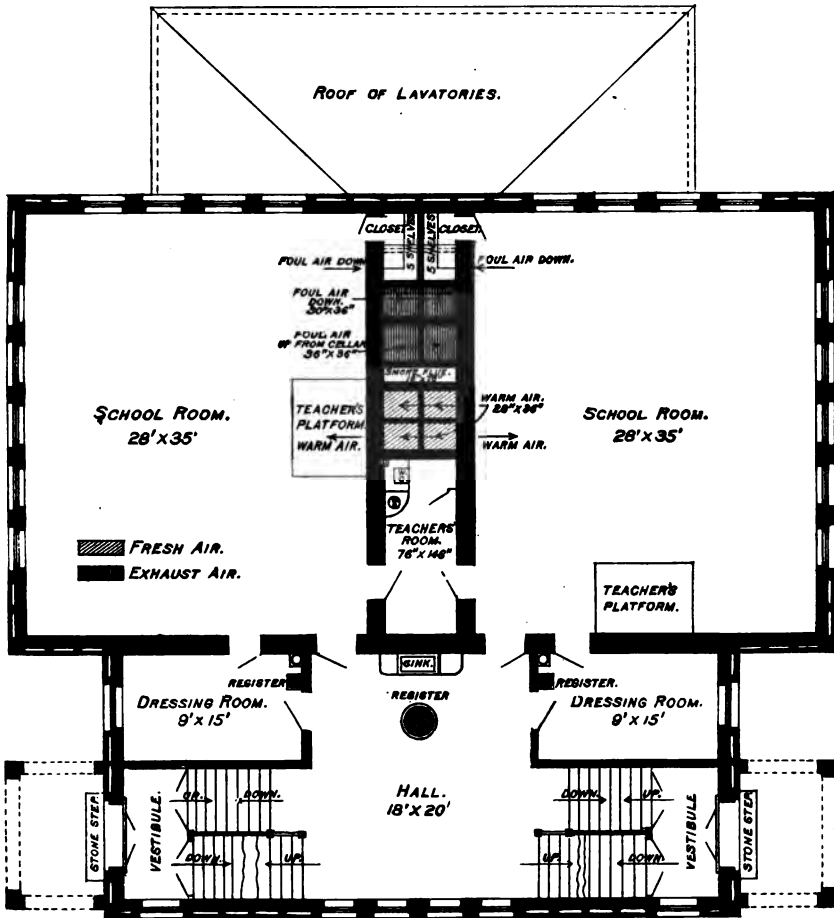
ROOF OF LAVATORIES.

CLOSET

5 SHELVES

5 SHELVES

CLOSET

FOUL AIR DOWN

FOUL AIR DOWN.

FOUL AIR DOWN. 30"x36"

FOUL AIR UP FROM CELLAR 36"x36"

SMOKE FLUE.

TEACHER'S PLATFORM.

WARM AIR.

WARM AIR. 28"x36"

WARM AIR.

SCHOOL ROOM. 28'x35'

SCHOOL ROOM. 28'x35'

TEACHERS' ROOM. 76"x146"

FRESH AIR.

EXHAUST AIR.

TEACHER'S PLATFORM.

SINK.

REGISTER.

REGISTER

REGISTER.

DRESSING ROOM. 9'x15'

DRESSING ROOM. 9'x15'

HALL. 18'x20'

STONE STEP.

VESTIBULE.

UP.

DOWN.

DOWN.

UP.

DOWN.

UP.

UP.

DOWN.

VESTIBULE

STONE STEP